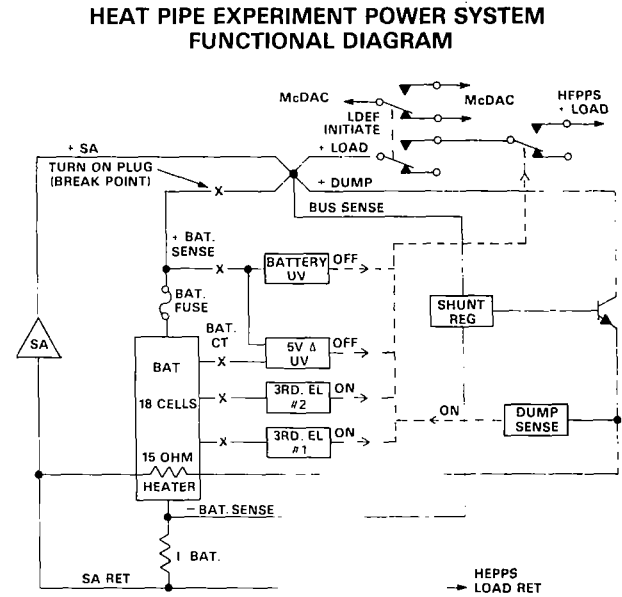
HEAT PIPE EXPERIMENT POWER SYSTEM FUNCTIONAL DIAGRAM

McDAC

McDAC

HEPPS + LOAD

LDEF INITIATE

+ SA

+ LOAD

TURN ON PLUG (BREAK POINT)

X

+ DUMP

BUS SENSE

+ BAT. SENSE

X

BATTERY UV

OFF

BAT. FUSE

SHUNT REG

SA

BAT. CT

BAT

X

5V Δ UV

OFF

18 CELLS

X

3RD. EL #2

ON

ON

DUMP SENSE

X

3RD. EL #1

ON

15 OHM

HEATER

− BAT. SENSE

I BAT.

SA RET

HEPPS LOAD RET